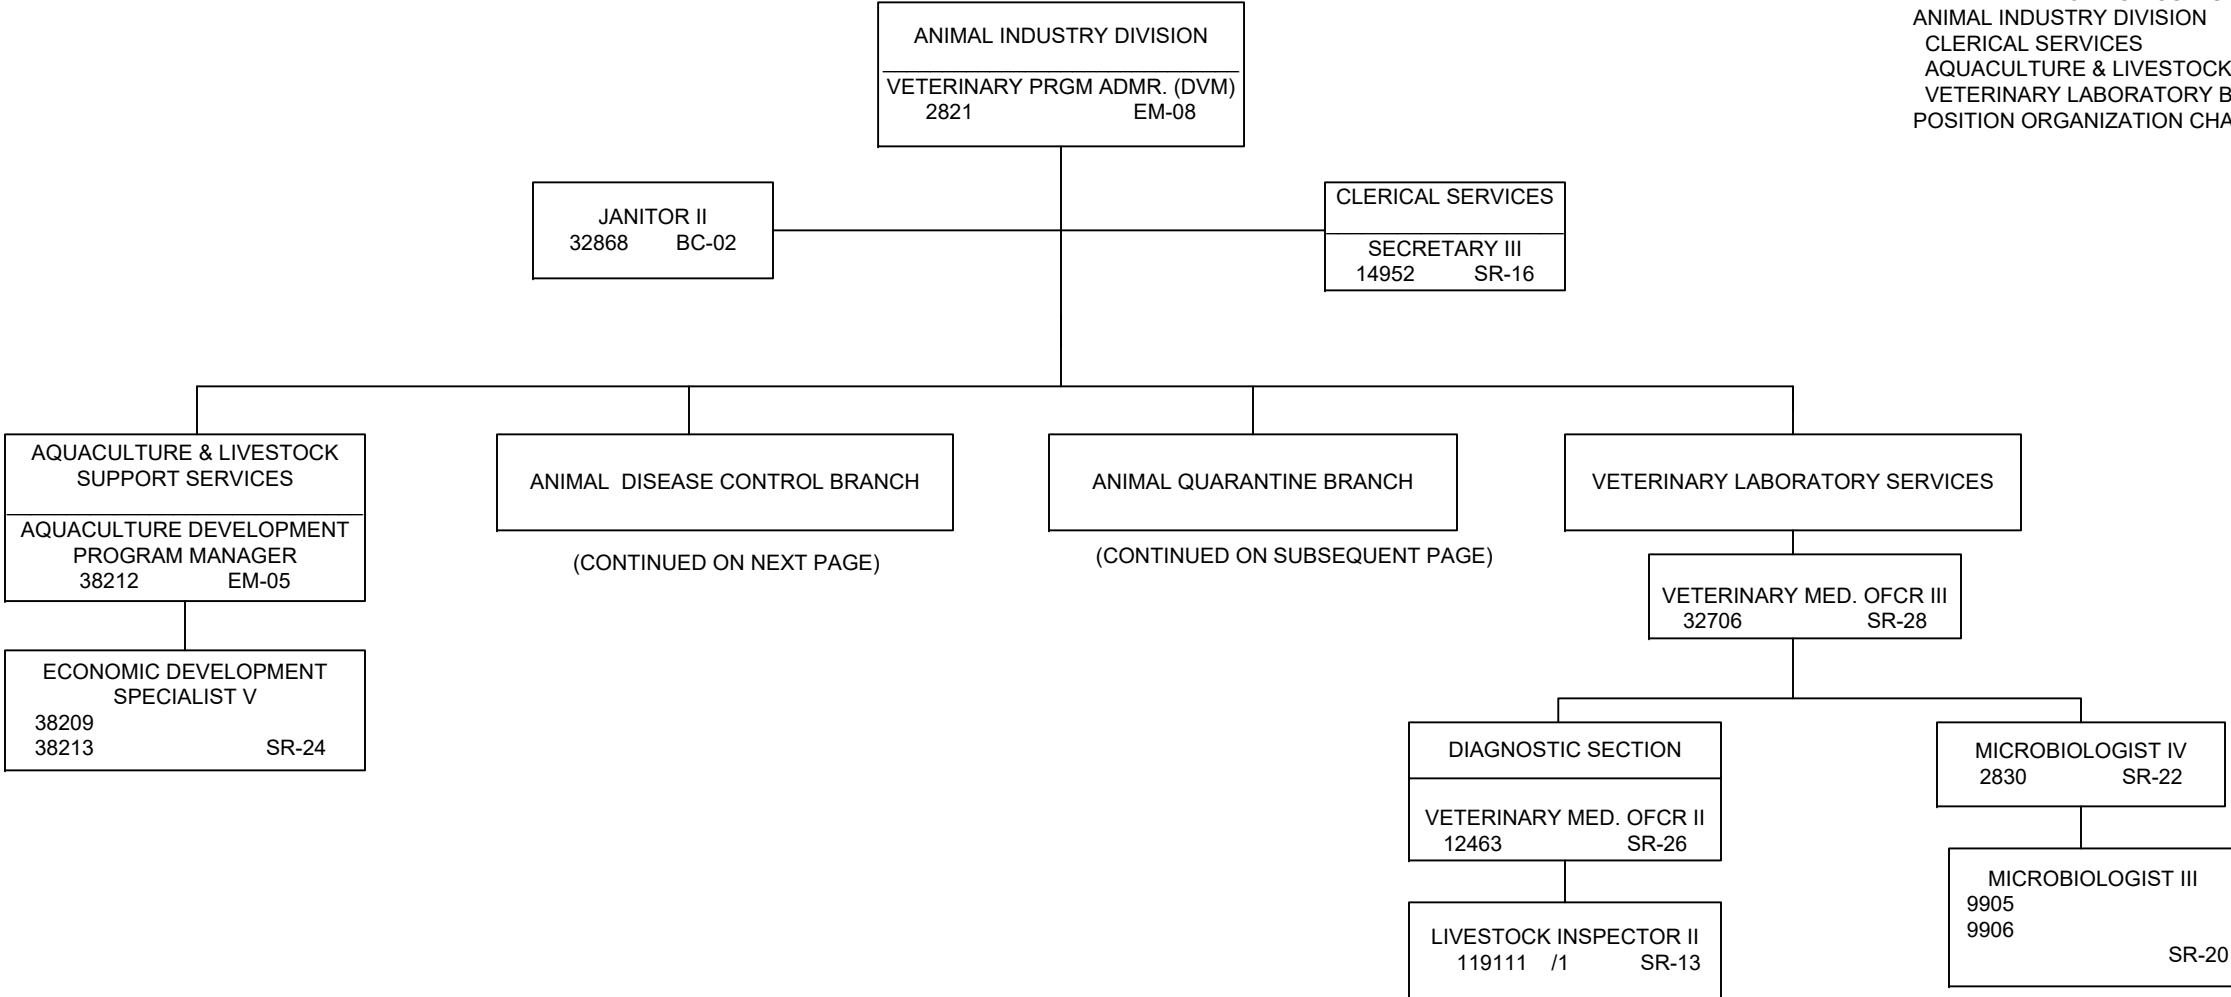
ANIMAL INDUSTRY DIVISION
CLERICAL SERVICES
AQUACULTURE & LIVESTOCK
VETERINARY LABORATORY B
POSITION ORGANIZATION CHA

ANIMAL INDUSTRY DIVISION
VETERINARY PRGM ADMR. (DVM)
2821 EM-08

JANITOR II
32868 BC-02

CLERICAL SERVICES
SECRETARY III
14952 SR-16

AQUACULTURE & LIVESTOCK SUPPORT SERVICES
AQUACULTURE DEVELOPMENT PROGRAM MANAGER
38212 EM-05

ECONOMIC DEVELOPMENT SPECIALIST V
38209
38213 SR-24

ANIMAL DISEASE CONTROL BRANCH
(CONTINUED ON NEXT PAGE)

ANIMAL QUARANTINE BRANCH
(CONTINUED ON SUBSEQUENT PAGE)

VETERINARY LABORATORY SERVICES

VETERINARY MED. OFCR III
32706 SR-28

DIAGNOSTIC SECTION
VETERINARY MED. OFCR II
12463 SR-26

LIVESTOCK INSPECTOR II
119111 /1 SR-13

MICROBIOLOGIST IV
2830 SR-22

MICROBIOLOGIST III
9905
9906
SR-20